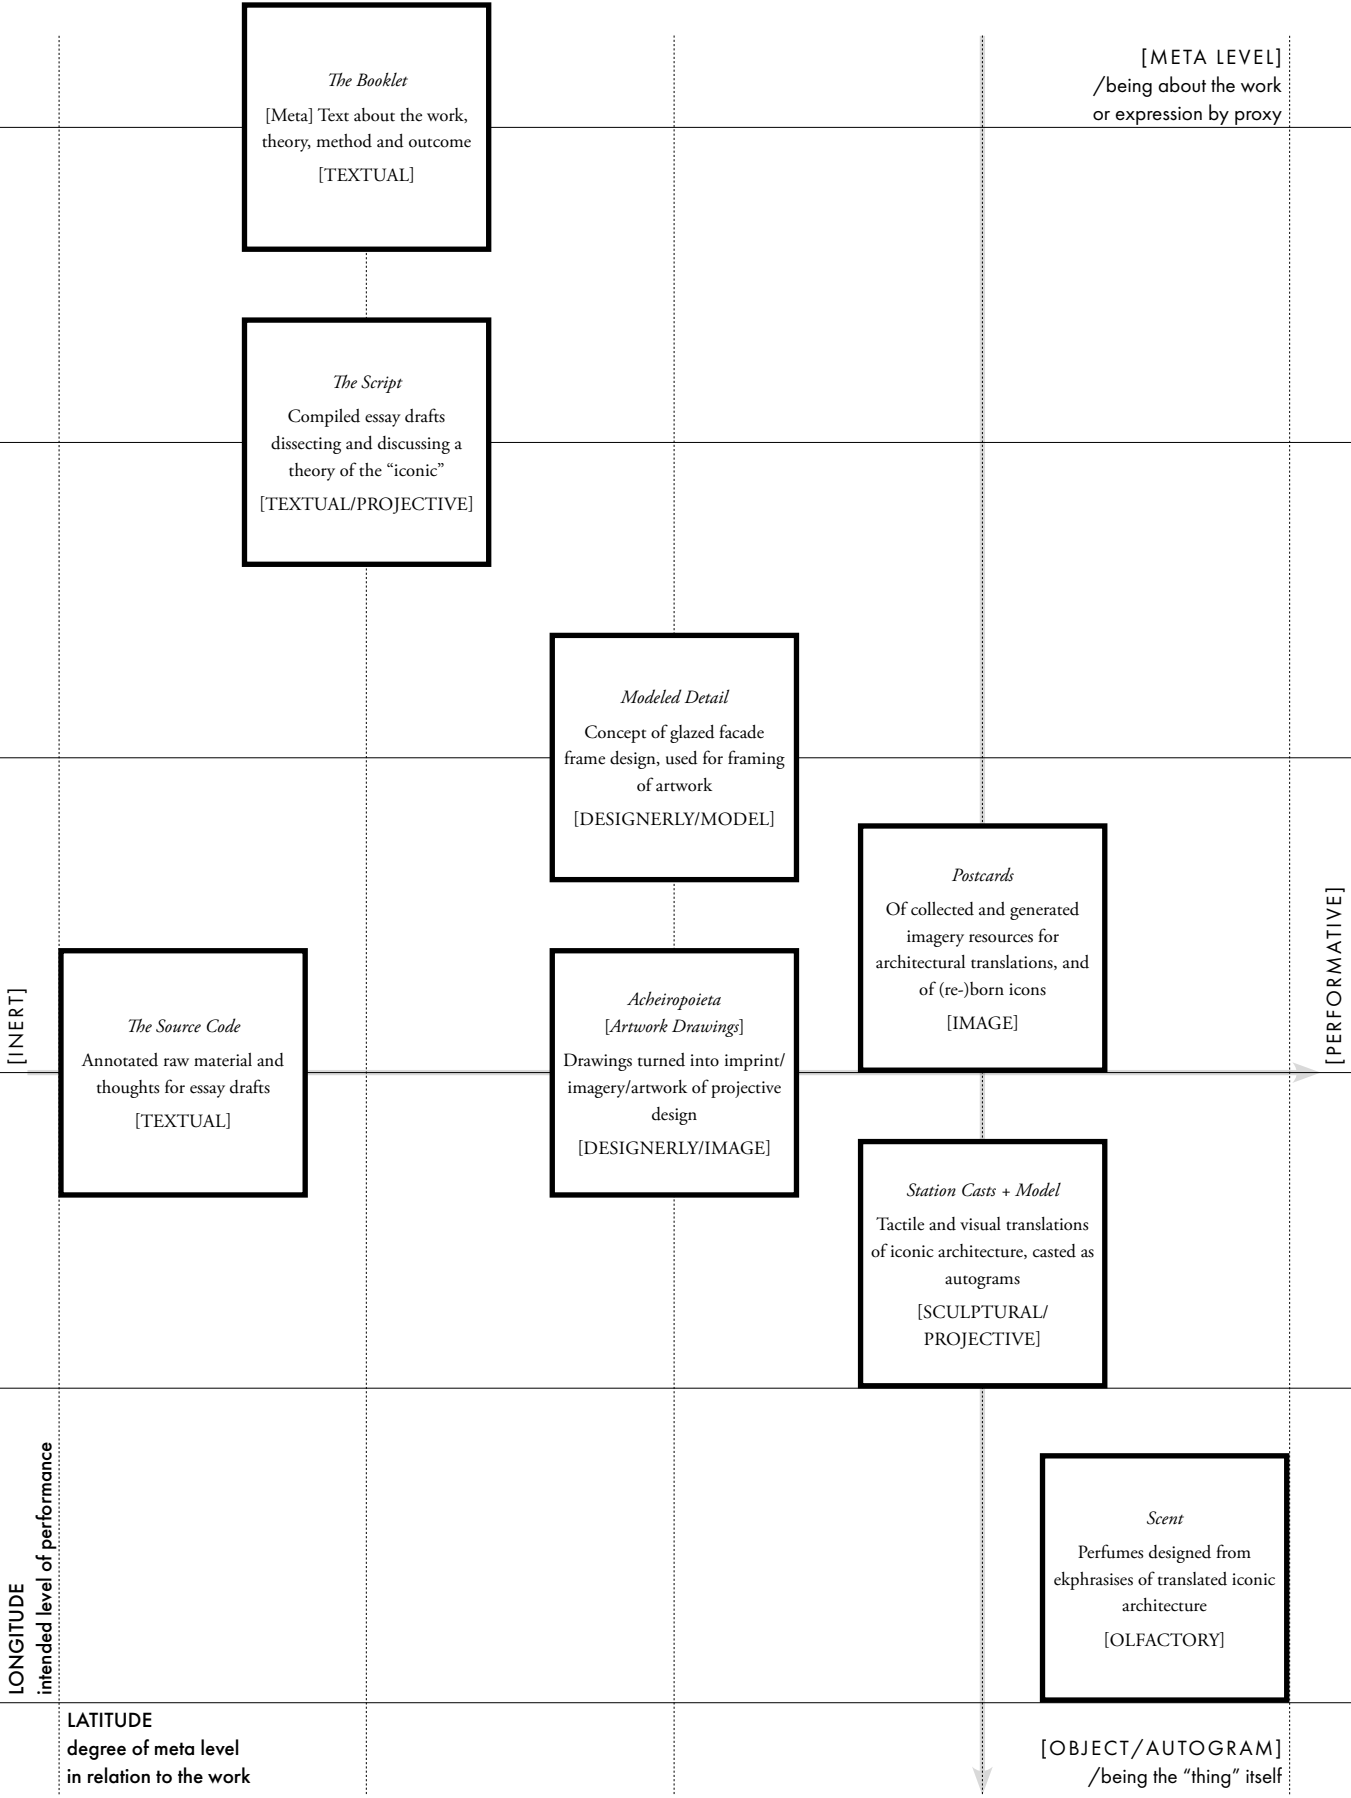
[META LEVEL]
/being about the work
or expression by proxy

The Booklet
[Meta] Text about the work, theory, method and outcome
[TEXTUAL]

The Script
Compiled essay drafts dissecting and discussing a theory of the "iconic"
[TEXTUAL/PROJECTIVE]

Modeled Detail
Concept of glazed facade frame design, used for framing of artwork
[DESIGNERLY/MODEL]

Postcards
Of collected and generated imagery resources for architectural translations, and of (re-)born icons
[IMAGE]

[INERT]

[PERFORMATIVE]

The Source Code
Annotated raw material and thoughts for essay drafts
[TEXTUAL]

Acheiropoieta
[Artwork Drawings]
Drawings turned into imprint/ imagery/artwork of projective design
[DESIGNERLY/IMAGE]

Station Casts + Model
Tactile and visual translations of iconic architecture, casted as autograms
[SCULPTURAL/ PROJECTIVE]

Scent
Perfumes designed from ekphrasises of translated iconic architecture
[OLFACTORY]

LONGITUDE
intended level of performance

LATITUDE
degree of meta level
in relation to the work

[OBJECT/AUTOGRAM]
/being the "thing" itself